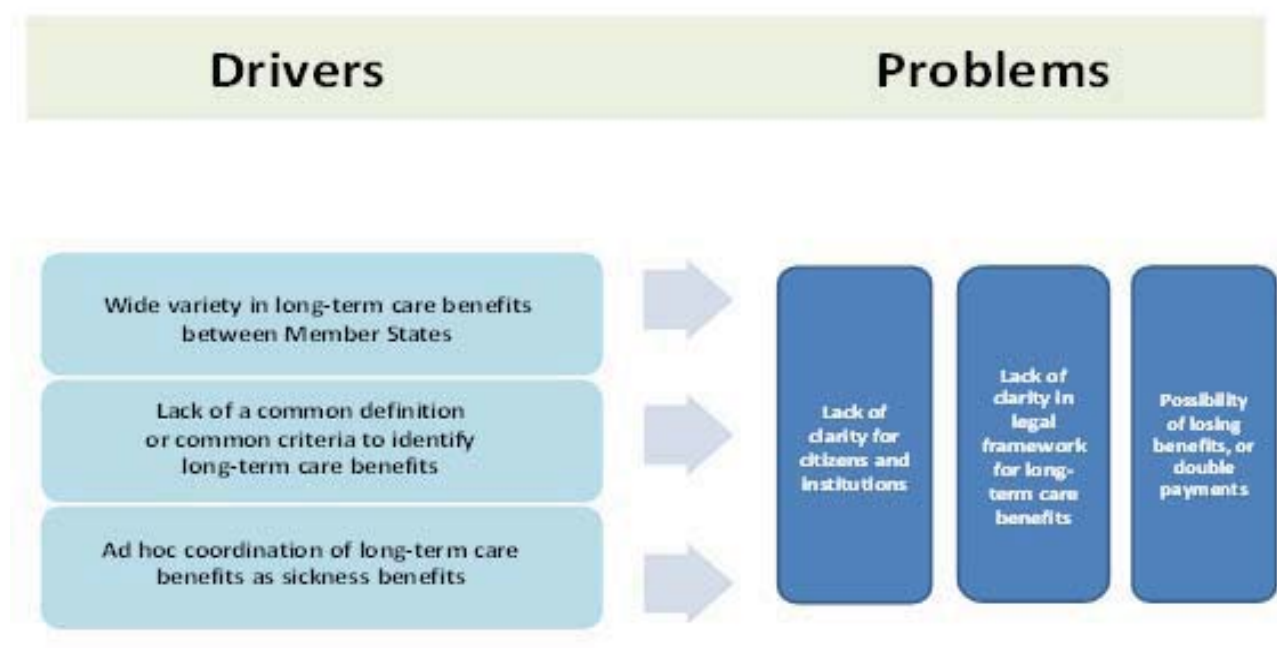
Drivers

Problems

Wide variety in long-term care benefits between Member States

Lack of a common definition or common criteria to identify long-term care benefits

Ad hoc coordination of long-term care benefits as sickness benefits

Lack of clarity for citizens and institutions

Lack of clarity in legal framework for long-term care benefits

Possibility of losing benefits, or double payments